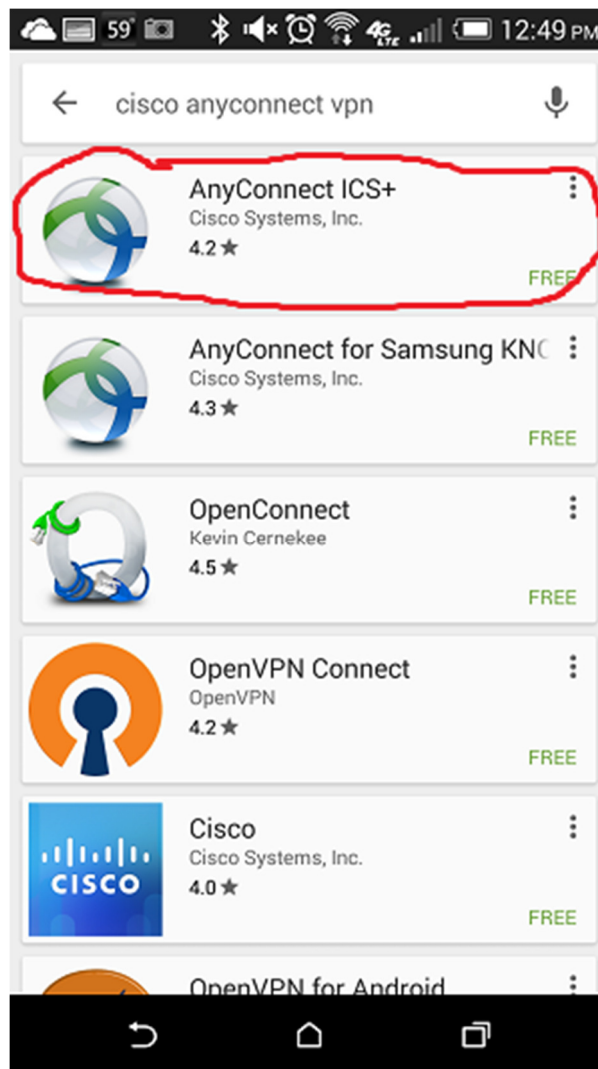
59° 4G LTE 12:49 PM

cisco anyconnect vpn

AnyConnect ICS+
Cisco Systems, Inc.
4.2 ★
FREE

AnyConnect for Samsung KNC
Cisco Systems, Inc.
4.3 ★
FREE

OpenConnect
Kevin Cernekee
4.5 ★
FREE

OpenVPN Connect
OpenVPN
4.2 ★
FREE

Cisco
Cisco Systems, Inc.
4.0 ★
FREE

CISCO

OpenVPN for Android